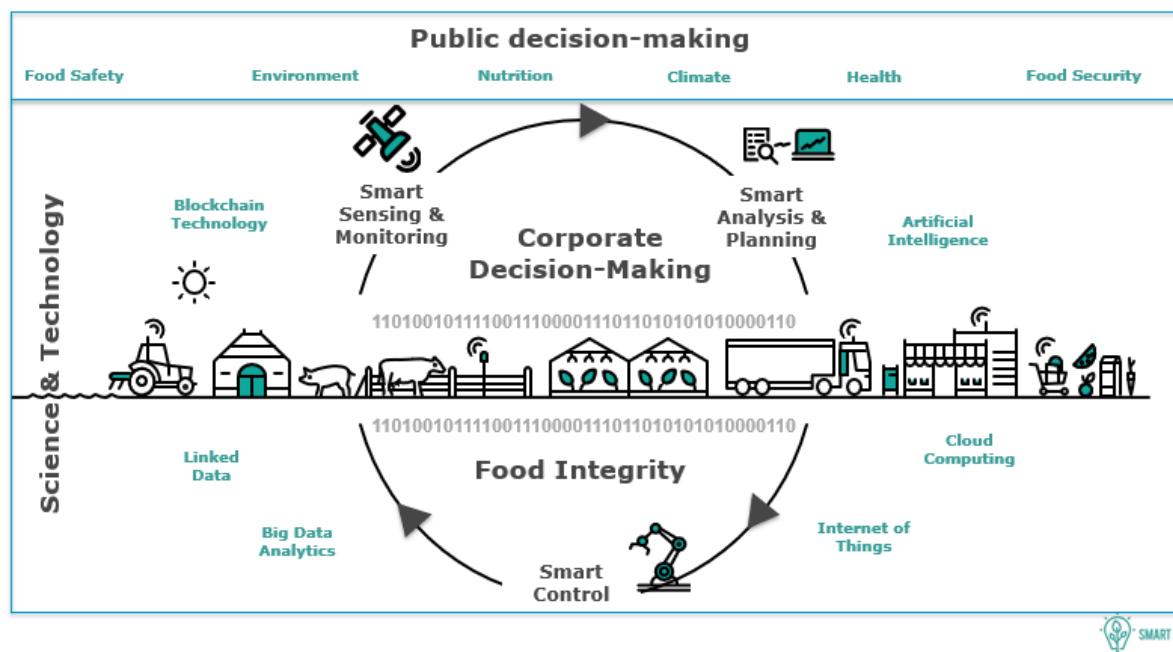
Public decision-making

Food Safety Environment Nutrition Climate Health Food Security

Science & Technology

Blockchain Technology

Smart Sensing & Monitoring

Corporate Decision-Making

Smart Analysis & Planning

Artificial Intelligence

1101001011110011100001110110101010100000110

1101001011110011100001110110101010100000110

Linked Data

Food Integrity

Cloud Computing

Big Data Analytics

Internet of Things

Smart Control

SMART